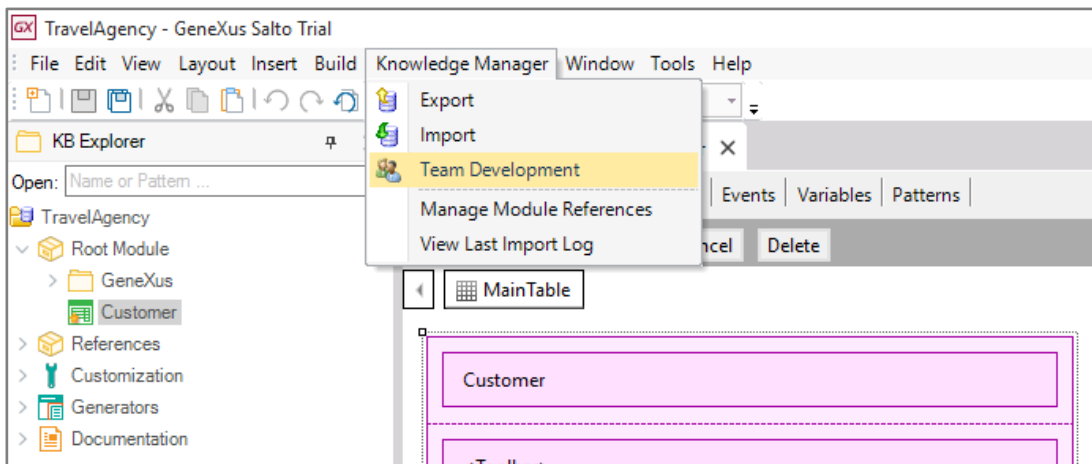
GX TravelAgency - GeneXus Salto Trial

File Edit View Layout Insert Build Knowledge Manager Window Tools Help

Export
Import
Team Development
Manage Module References
View Last Import Log

KB Explorer

Open: Name or Pattern ...

TravelAgency
Root Module
GeneXus
Customer
References
Customization
Generators
Documentation

Events Variables Patterns

ncel Delete

MainTable

Customer

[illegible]